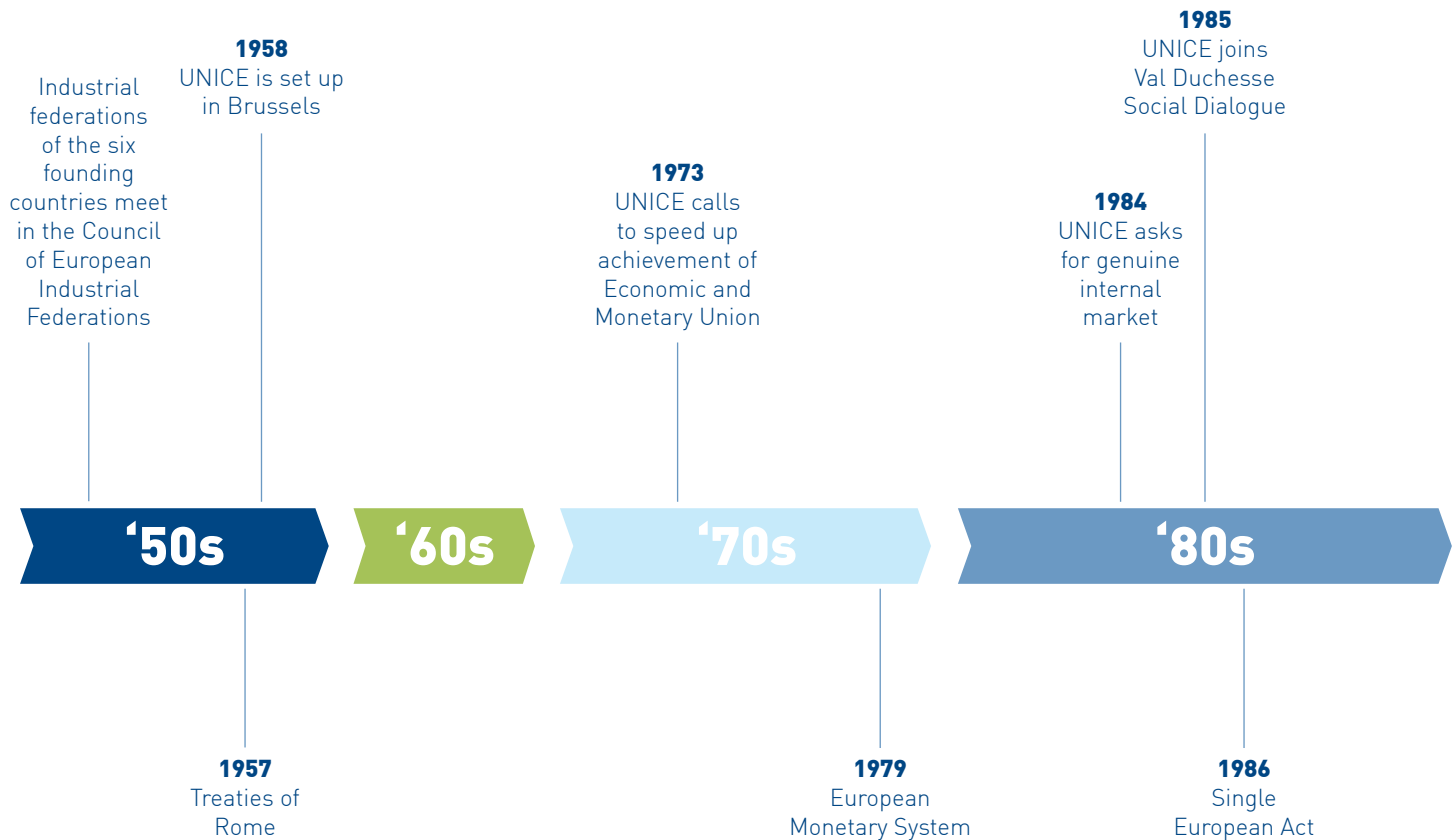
Industrial federations of the six founding countries meet in the Council of European Industrial Federations

1958
UNICE is set up in Brussels

1973
UNICE calls to speed up achievement of Economic and Monetary Union

1985
UNICE joins Val Duchesse Social Dialogue

1984
UNICE asks for genuine internal market

‘50s

‘60s

‘70s

‘80s

1957
Treaties of Rome

1979
European Monetary System

1986
Single European Act